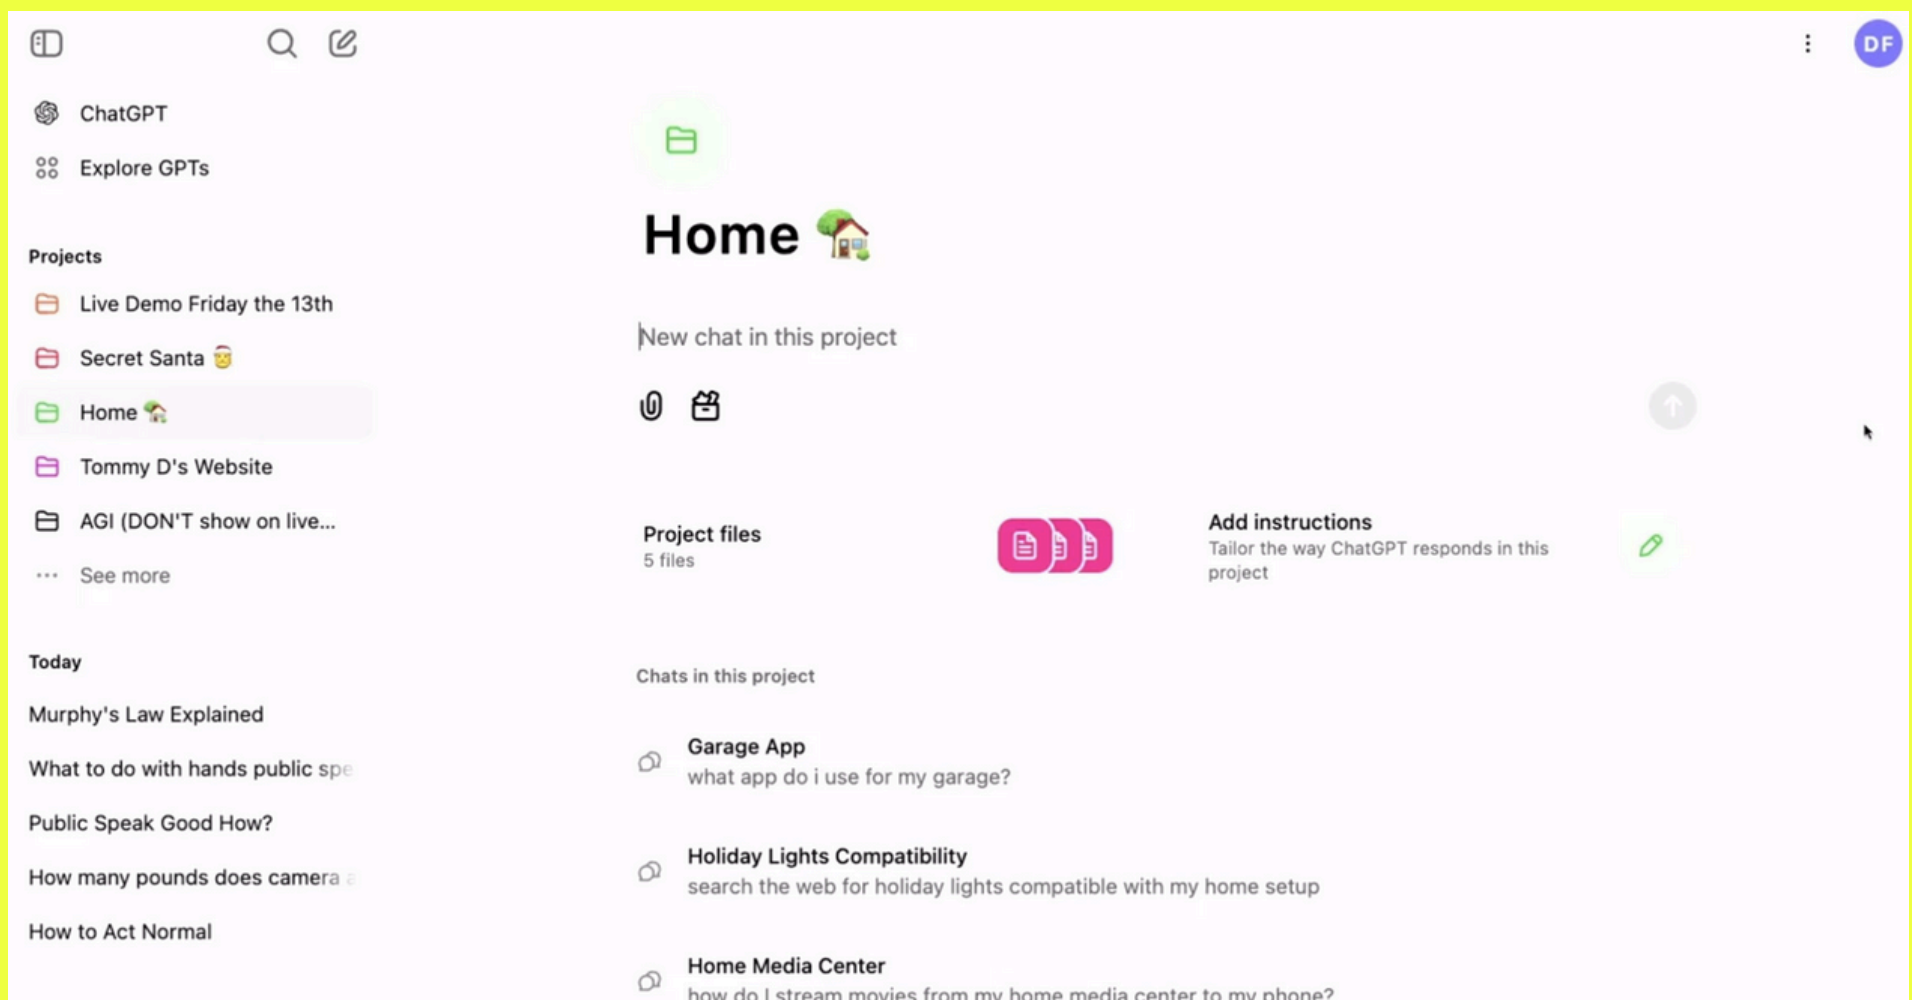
DF

ChatGPT

Explore GPTs

Projects

Live Demo Friday the 13th

Secret Santa 🤶

Home 🏡

Tommy D's Website

AGI (DON'T show on live...

See more

Today

Murphy's Law Explained

What to do with hands public spe

Public Speak Good How?

How many pounds does camera

How to Act Normal

Home 🏡

New chat in this project

Project files
5 files

Add instructions
Tailor the way ChatGPT responds in this project

Chats in this project

Garage App
what app do i use for my garage?

Holiday Lights Compatibility
search the web for holiday lights compatible with my home setup

Home Media Center
how do I stream movies from my home media center to my phone?